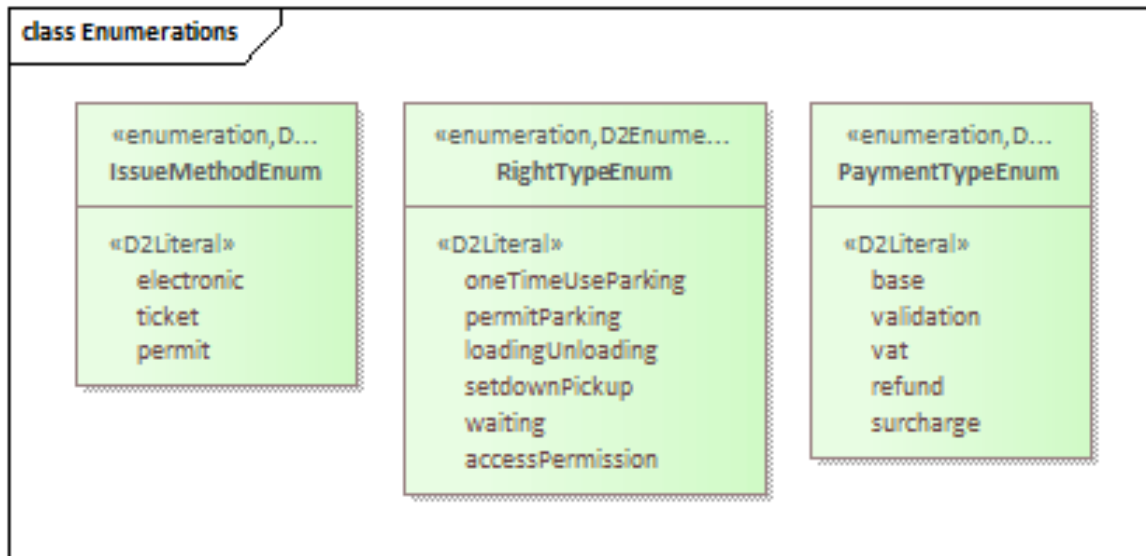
class Enumerations

«enumeration,D...
IssueMethodEnum

«D2Literal»
electronic
ticket
permit

«enumeration,D2Enume...
RightTypeEnum

«D2Literal»
oneTimeUseParking
permitParking
loadingUnloading
setdownPickup
waiting
accessPermission

«enumeration,D...
PaymentTypeEnum

«D2Literal»
base
validation
vat
refund
surcharge